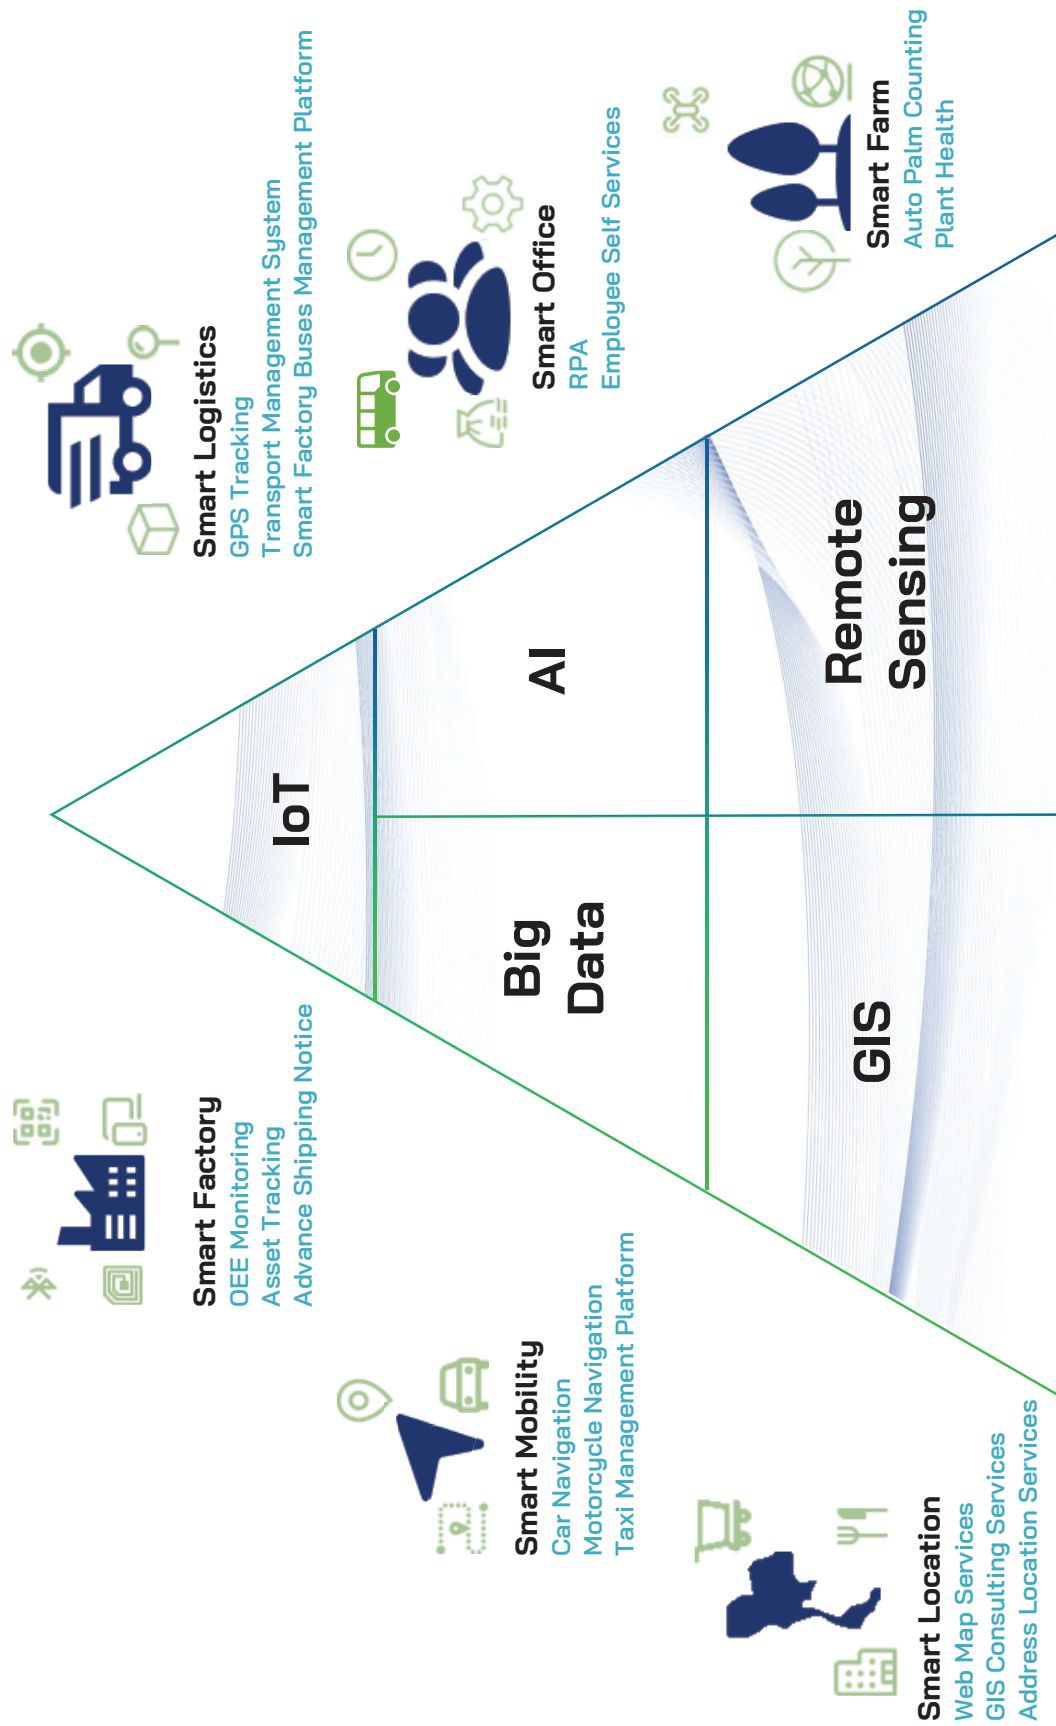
Smart Logistics
GPS Tracking
Transport Management System
Smart Factory Buses Management Platform

Smart Office
RPA
Employee Self Services

Smart Farm
Auto Palm Counting
Plant Health

IoT

AI

Remote Sensing

Big Data

GIS

Smart Factory
OEE Monitoring
Asset Tracking
Advance Shipping Notice

Smart Mobility
Car Navigation
Motorcycle Navigation
Taxi Management Platform

Smart Location
Web Map Services
GIS Consulting Services
Address Location Services